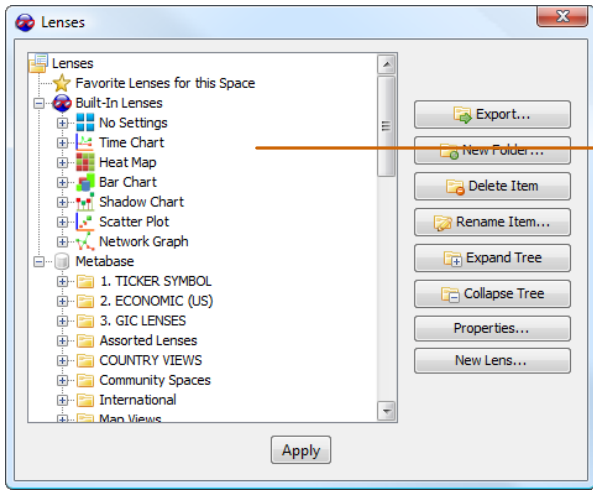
Lenses

Lenses
Favorite Lenses for this Space
Built-In Lenses
No Settings
Time Chart
Heat Map
Bar Chart
Shadow Chart
Scatter Plot
Network Graph
Metabase
1. TICKER SYMBOL
2. ECONOMIC (US)
3. GIC LENSES
Assorted Lenses
COUNTRY VIEWS
Community Spaces
International
Map Views

Export...
New Folder...
Delete Item
Rename Item...
Expand Tree
Collapse Tree
Properties...
New Lens...

Apply